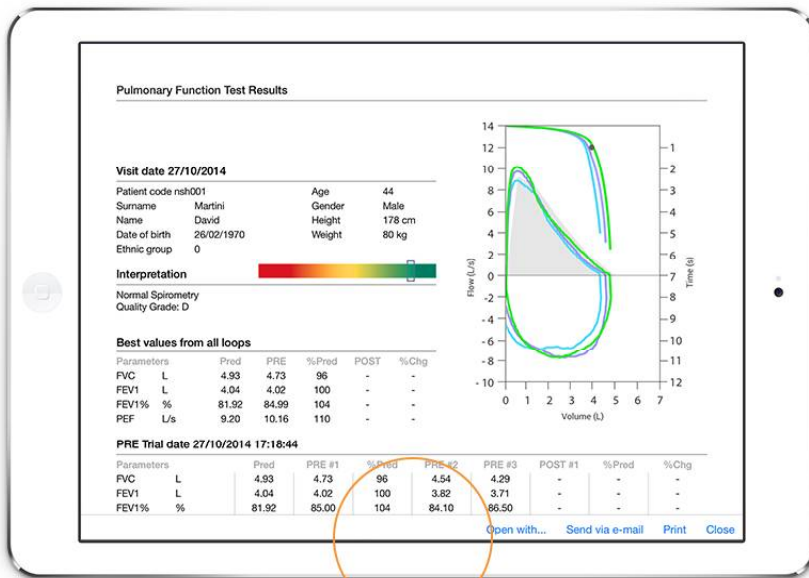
Pulmonary Function Test Results

Visit date 27/10/2014

| | | | |
|---|---|---|---|
| Patient code nsh001 | | Age | 44 |
| Surname | Martini | Gender | Male |
| Name | David | Height | 178 cm |
| Date of birth | 26/02/1970 | Weight | 80 kg |
| Ethnic group | 0 | | |

Interpretation

Normal Spirometry
Quality Grade: D

Best values from all loops

| Parameters | | Pred | PRE | %Pred | POST | %Chg |
|---|---|---|---|---|---|---|
| FVC | L | 4.93 | 4.73 | 96 | - | - |
| FEV1 | L | 4.04 | 4.02 | 100 | - | - |
| FEV1% | % | 81.92 | 84.99 | 104 | - | - |
| PEF | L/s | 9.20 | 10.16 | 110 | - | - |

PRE Trial date 27/10/2014 17:18:44

| Parameters | | Pred | PRE #1 | %Pred | PRE #2 | PRE #3 | POST #1 | %Pred | %Chg |
|---|---|---|---|---|---|---|---|---|---|
| FVC | L | 4.93 | 4.73 | 96 | 4.54 | 4.29 | - | - | - |
| FEV1 | L | 4.04 | 4.02 | 100 | 3.82 | 3.71 | - | - | - |
| FEV1% | % | 81.92 | 85.00 | 104 | 84.10 | 86.50 | - | - | - |

Flow (L/s)
14 12 10 8 6 4 2 0 -2 -4 -6 -8 -10
Time (s)
1 2 3 4 5 6 7 8 9 10 11 12
0 1 2 3 4 5 6 7
Volume (L)

Open with... Send via e-mail Print Close